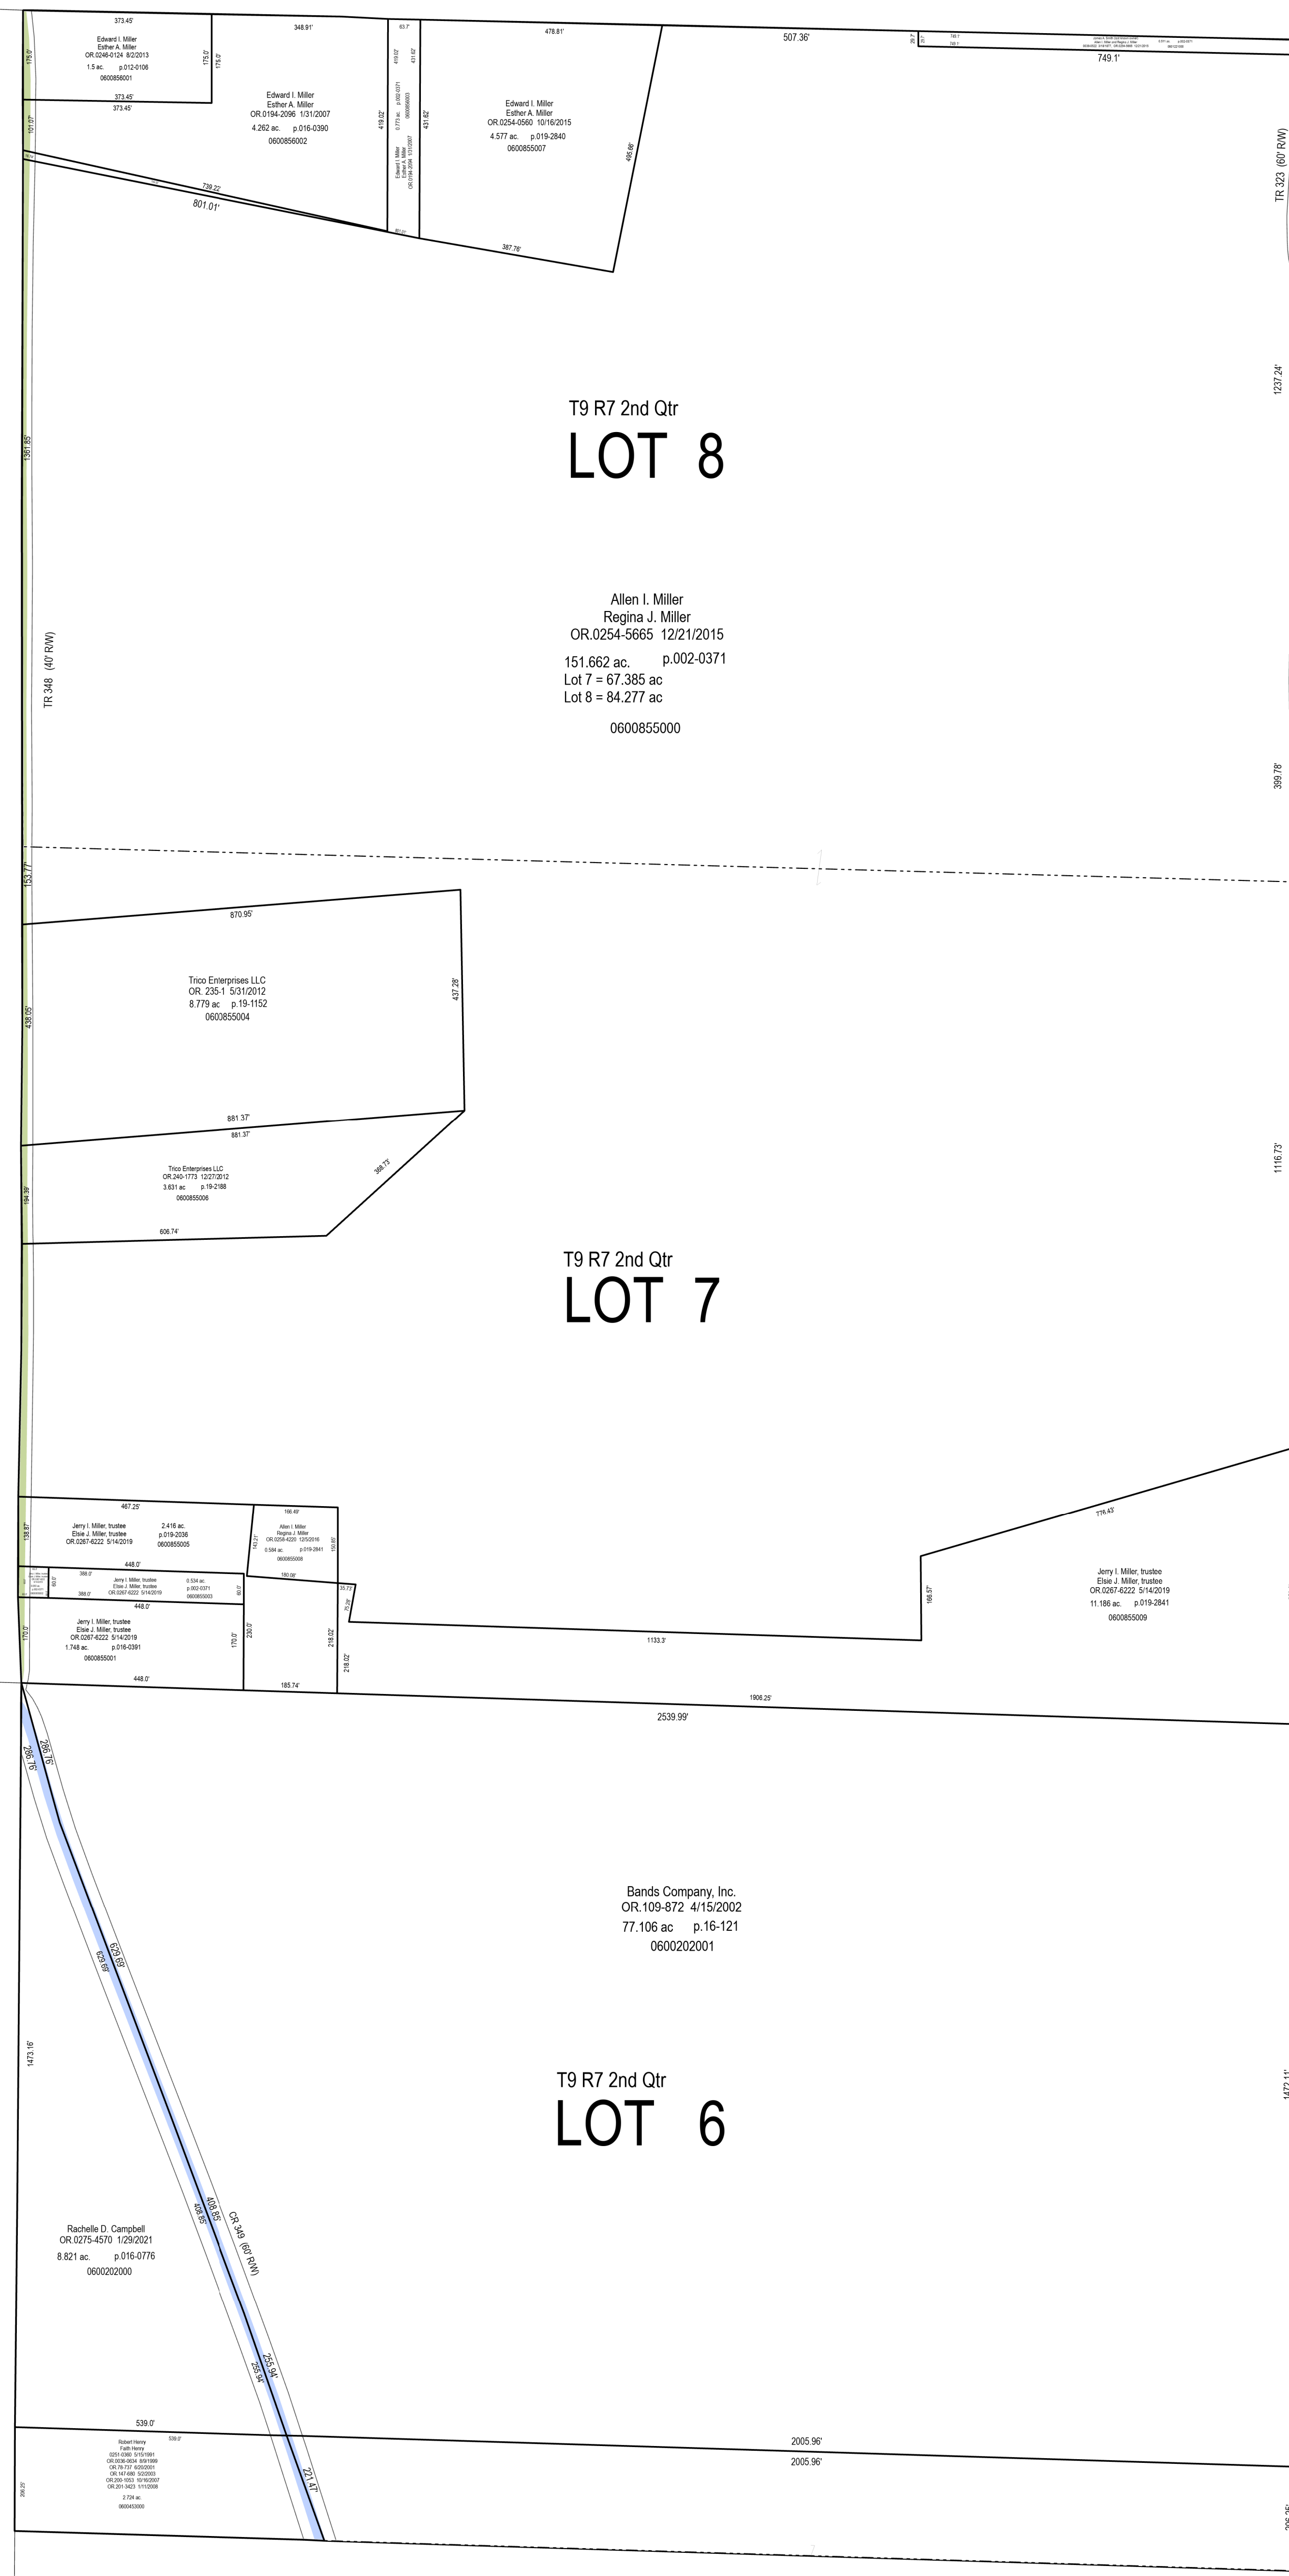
373.45'
Edward I. Miller
Esther A. Miller
OR.0246-0124 8/2/2013
1.5 ac. p.012-0106
0600856001
373.45'
373.45'
175.0'
175.0'
175.0'
101.07'

348.91'
Edward I. Miller
Esther A. Miller
OR.0194-2096 1/31/2007
4.262 ac. p.016-0390
0600856002

63.7'
419.02'
431.62'
0.773 ac. p.002-0371
0600856003
Edward I. Miller
Esther A. Miller
OR.0194-2096 1/31/2007
419.02'
431.62'

478.81'
Edward I. Miller
Esther A. Miller
OR.0254-0560 10/16/2015
4.577 ac. p.019-2840
0600855007
495.86'
387.76'

739.22'
801.01'

507.36'
749.1'
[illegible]

TR 323 (60' R/W)
1237.24'

T9 R7 2nd Qtr
LOT 8

1361.85'

Allen I. Miller
Regina J. Miller
OR.0254-5665 12/21/2015
151.662 ac. p.002-0371
Lot 7 = 67.385 ac
Lot 8 = 84.277 ac
0600855000

TR 348 (40' R/W)

399.78'

153.77'

870.95'
Trico Enterprises LLC
OR. 235-1 5/31/2012
8.779 ac p.19-1152
0600855004
437.28'
438.05'
881.37'
881.37'

Trico Enterprises LLC
OR.240-1773 12/27/2012
3.631 ac p.19-2188
0600855006
368.73'
194.39'
606.74'

1116.73'

T9 R7 2nd Qtr
LOT 7

467.25'
Jerry I. Miller, trustee
Elsie J. Miller, trustee
OR.0267-6222 5/14/2019
2.416 ac.
p.019-2036
0600855005
138.8'
448.0'

166.49'
Allen I. Miller
Regina J. Miller
OR.0254-6220 12/5/2016
0.584 ac. p.019-2841
0600855008
143.21'
150.60'
180.08'

388.0'
Jerry I. Miller, trustee
Elsie J. Miller, trustee
OR.0267-6222 5/14/2019
0.534 ac.
p.002-0371
0600855003
388.0'
448.0'
60.0'
60.0'

Jerry I. Miller, trustee
Elsie J. Miller, trustee
OR.0267-6222 5/14/2019
1.748 ac. p.016-0391
0600855001
448.0'
170.0'
170.0'
230.0'
185.74'
35.77'
75.29'
218.02'
218.02'

776.43'
Jerry I. Miller, trustee
Elsie J. Miller, trustee
OR.0267-6222 5/14/2019
11.186 ac. p.019-2841
0600855009
166.57'
1133.3'

1906.29'
2539.99'

286.76'
286.76'

Bands Company, Inc.
OR.109-872 4/15/2002
77.106 ac p.16-121
0600202001

629.69'
629.69'

1473.16'

T9 R7 2nd Qtr
LOT 6

1472.11'

408.85'
408.85'
CR 349 (60' R/W)

Rachelle D. Campbell
OR.0275-4570 1/29/2021
8.821 ac. p.016-0776
0600202000

255.94'
255.94'

539.0'
539.0'
Robert Henry
Faith Henry
0251-0380 5/15/1991
OR.0036-0634 8/9/1999
OR.78-737 6/20/2001
OR.147-680 5/22/2003
OR.200-1053 10/16/2007
OR.201-3423 1/11/2008
2.724 ac.
0600453000
206.25'

221.47'

2005.96'
2005.96'